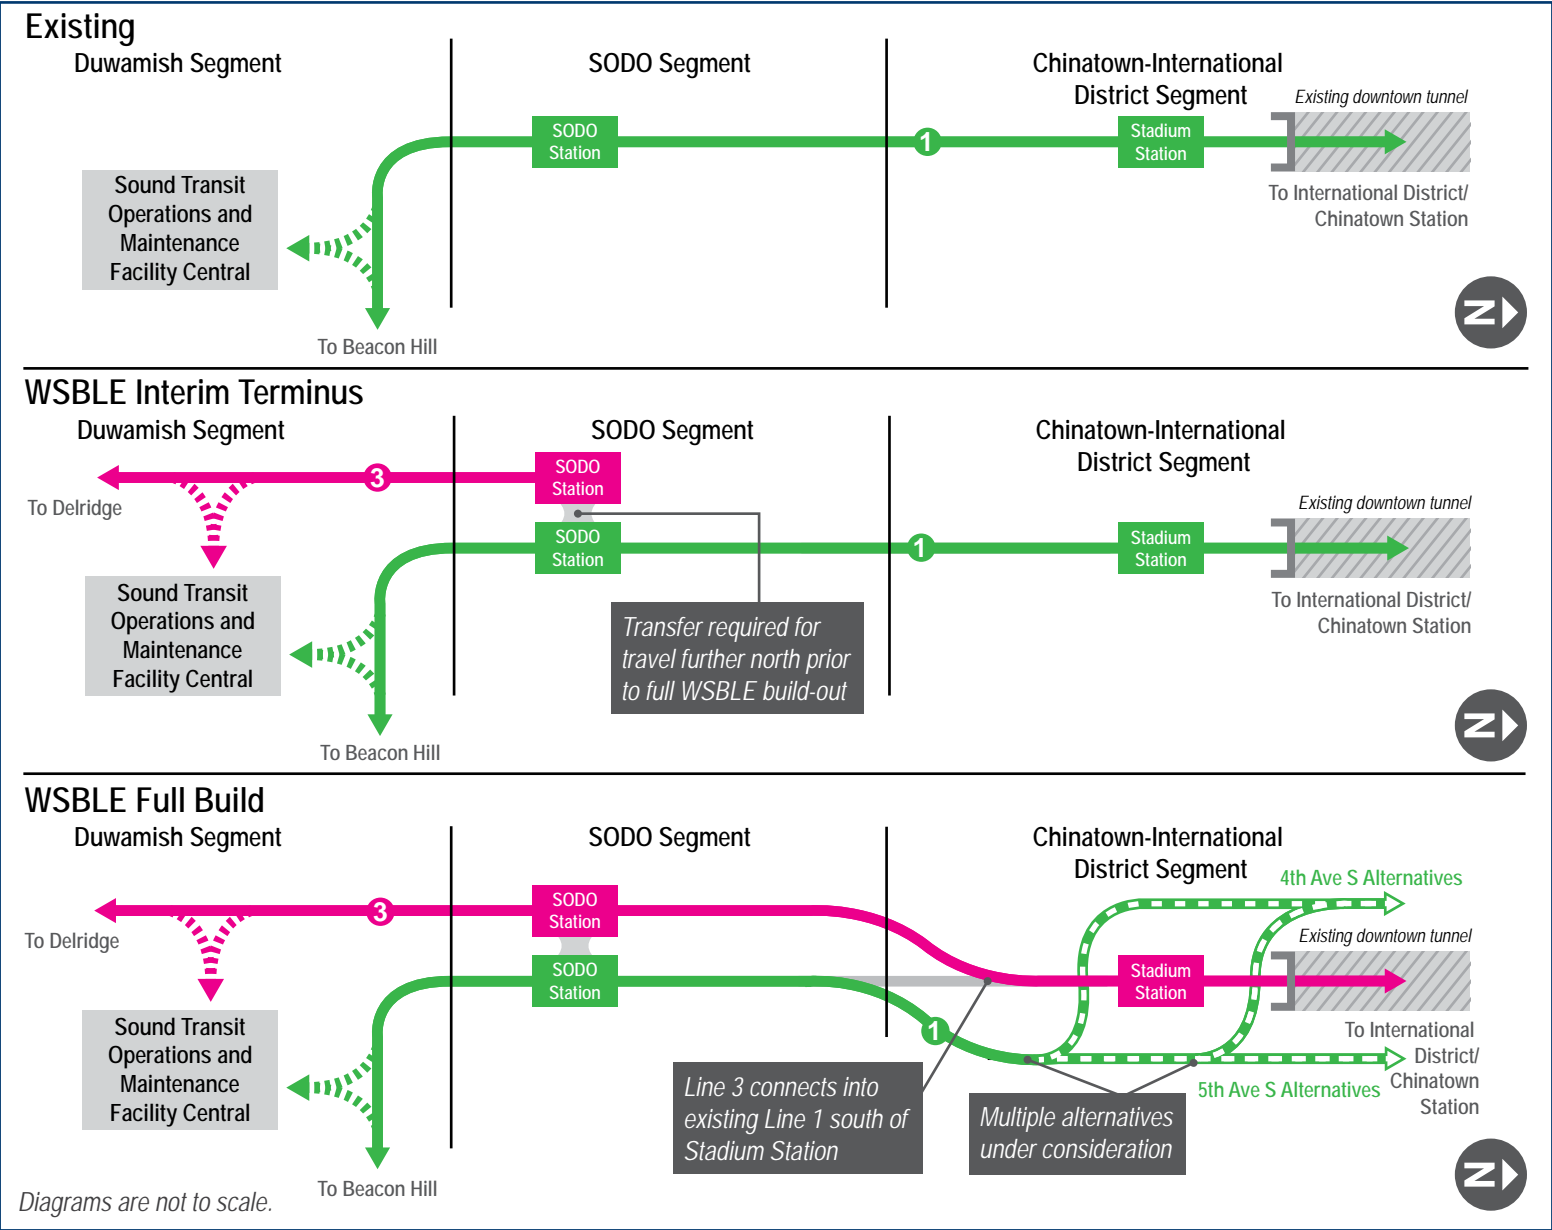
Existing

Duwamish Segment

SODO Segment

Chinatown-International District Segment

SODO Station

1

Stadium Station

Existing downtown tunnel

To International District/ Chinatown Station

Sound Transit Operations and Maintenance Facility Central

To Beacon Hill

N

WSBLE Interim Terminus

Duwamish Segment

SODO Segment

Chinatown-International District Segment

To Delridge

3

SODO Station

SODO Station

1

Stadium Station

Existing downtown tunnel

To International District/ Chinatown Station

Sound Transit Operations and Maintenance Facility Central

Transfer required for travel further north prior to full WSBLE build-out

To Beacon Hill

N

WSBLE Full Build

Duwamish Segment

SODO Segment

Chinatown-International District Segment

4th Ave S Alternatives

To Delridge

3

SODO Station

SODO Station

Existing downtown tunnel

Stadium Station

1

To International District/ Chinatown Station

5th Ave S Alternatives

Sound Transit Operations and Maintenance Facility Central

Line 3 connects into existing Line 1 south of Stadium Station

Multiple alternatives under consideration

To Beacon Hill

Diagrams are not to scale.

N